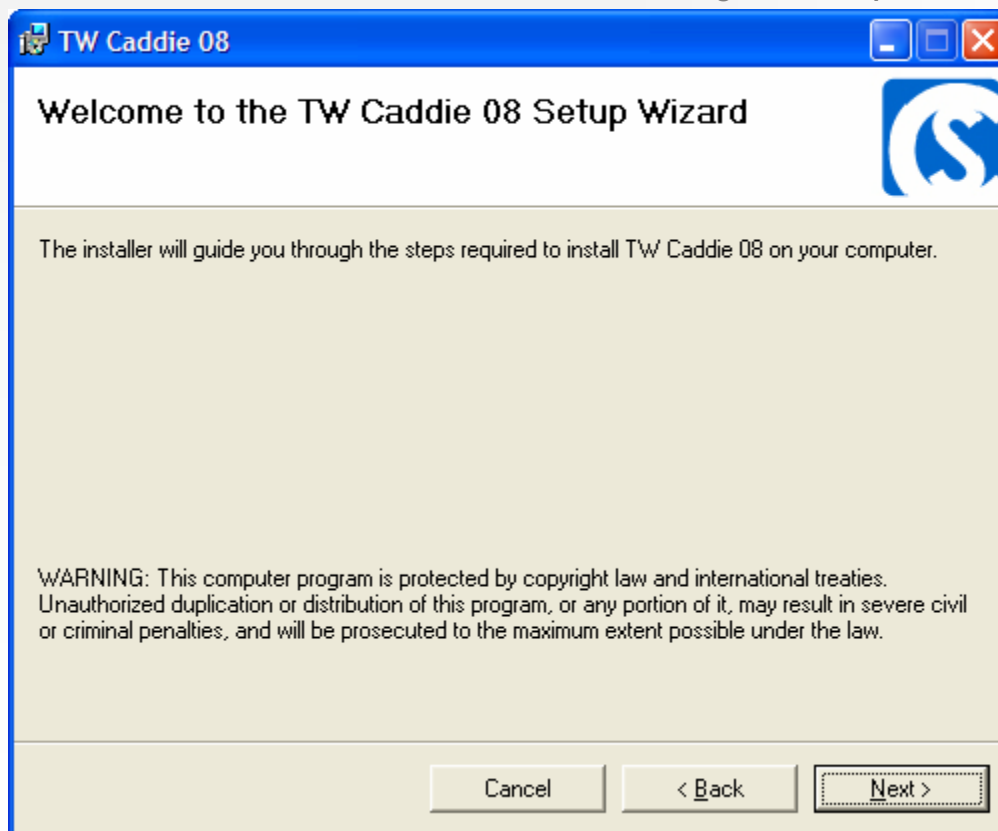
TW Caddie 08

Welcome to the TW Caddie 08 Setup Wizard

The installer will guide you through the steps required to install TW Caddie 08 on your computer.

WARNING: This computer program is protected by copyright law and international treaties. Unauthorized duplication or distribution of this program, or any portion of it, may result in severe civil or criminal penalties, and will be prosecuted to the maximum extent possible under the law.

Cancel
< Back
Next >